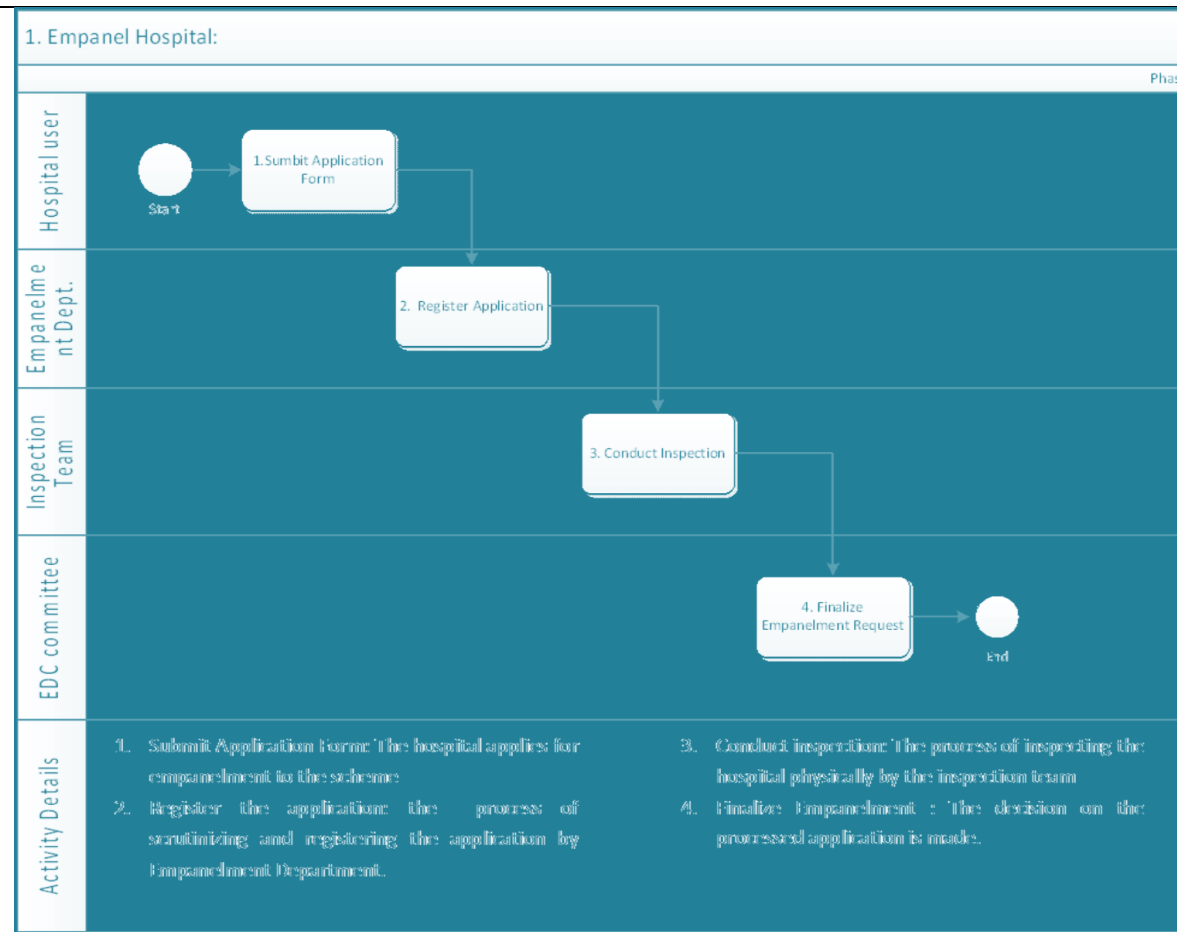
1. Empanel Hospital:

Phas

Hospital user

Start

1.Sumbit Application Form

Empanelment Dept.

2. Register Application

Inspection Team

3. Conduct Inspection

EDC committee

4. Finalize Empanelment Request

End

Activity Details

1. Submit Application Form: The hospital applies for empanelment to the scheme

2. Register the application: the process of scrutinizing and registering the application by Empanelment Department.

3. Conduct inspection: The process of inspecting the hospital physically by the inspection team

4. Finalize Empanelment : The decision on the processed application is made.